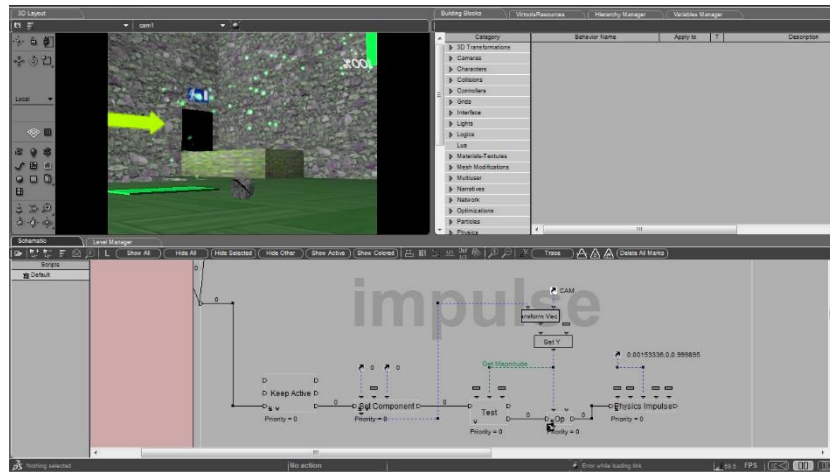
3D Layout

cam1

Local

100%

Building Blocks | Virtools Resources | Hierarchy Manager | Variables Manager

| Category | Behavior Name | Apply to | ? | Description |
|---|---|---|---|---|
| 3D Transformations | | | | |
| Cameras | | | | |
| Characters | | | | |
| Collisions | | | | |
| Controllers | | | | |
| Grids | | | | |
| Interface | | | | |
| Lights | | | | |
| Logics | | | | |
| Lua | | | | |
| Materials-Textures | | | | |
| Mesh Modifications | | | | |
| Multiuser | | | | |
| Narratives | | | | |
| Network | | | | |
| Optimizations | | | | |
| Particles | | | | |
| Physics | | | | |

Schematic | Level Manager

L | Show All | Hide All | Hide Selected | Hide Other | Show Active | Show Colored | Trace | Delete All Marks

Scripts
Default

impulse

CAM

ansform Vec

Set Y

Get Magnitude

0.00153336,0,0.999895

Keep Active

Set Component
Priority = 0

Test
Priority = 0

Op
Priority = 0

Physics Impulse
Priority = 0

Priority = 0

0

Nothing selected | No action | Error while loading link | FPS